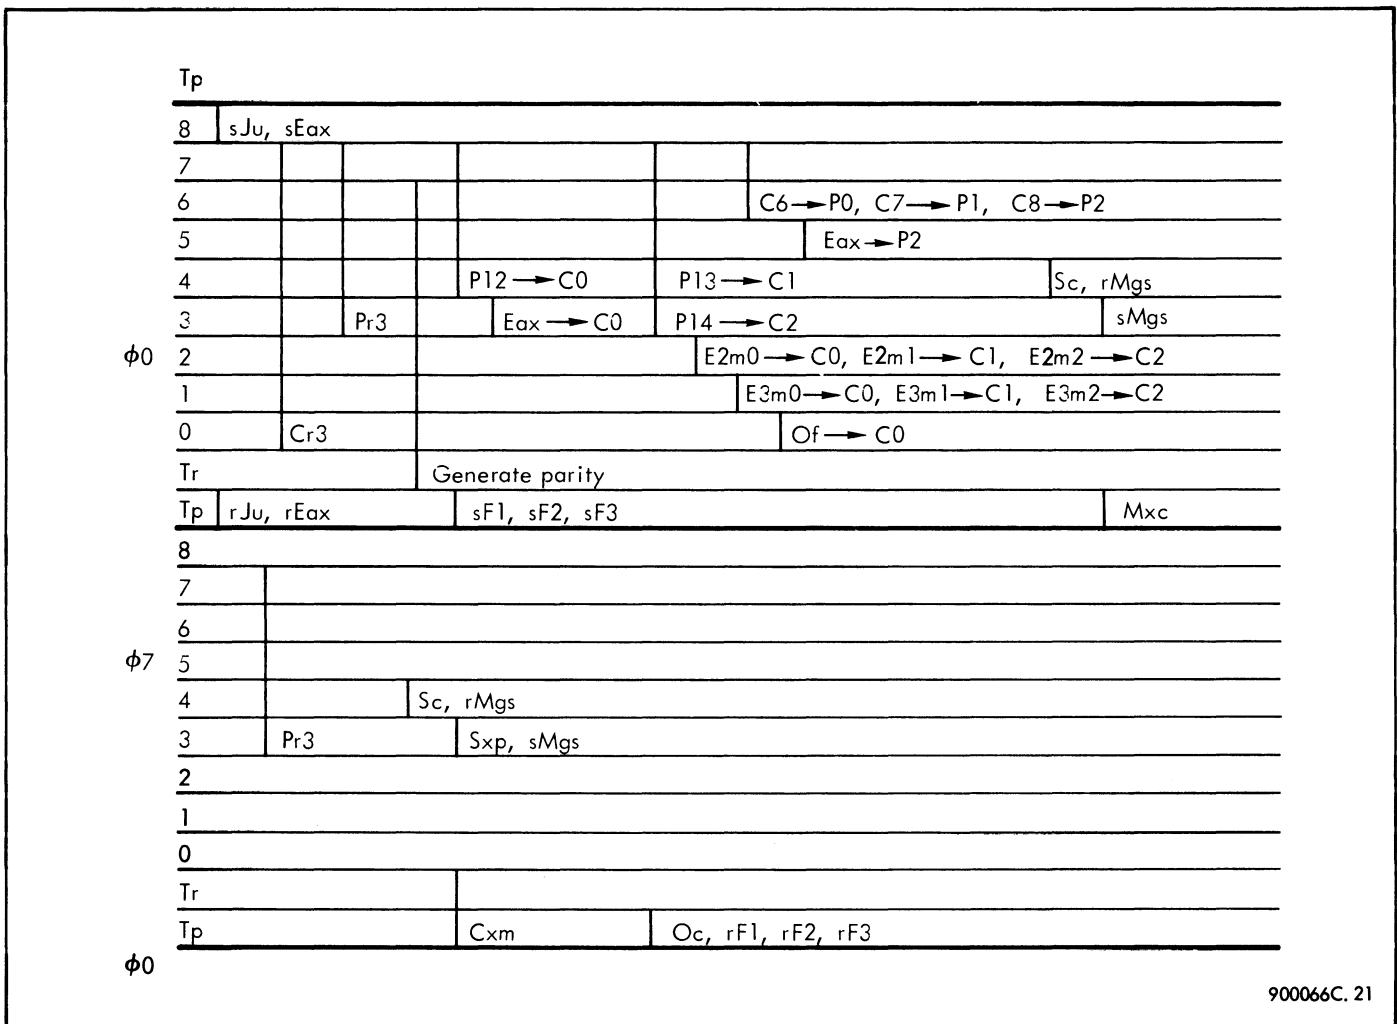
Tp

8 sJu, sEax

7

6 C6 → P0, C7 → P1, C8 → P2

5 Eax → P2

4 P12 → C0 P13 → C1 Sc, rMgs

3 Pr3 Eax → C0 P14 → C2 sMgs

$\phi0$ 2 E2m0 → C0, E2m1 → C1, E2m2 → C2

1 E3m0 → C0, E3m1 → C1, E3m2 → C2

0 Cr3 Of → C0

Tr Generate parity

Tp rJu, rEax sF1, sF2, sF3 Mxc

8

7

6

$\phi7$ 5

4 Sc, rMgs

3 Pr3 Sxp, sMgs

2

1

0

Tr

Tp Cxm Oc, rF1, rF2, rF3

$\phi0$

900066C. 21